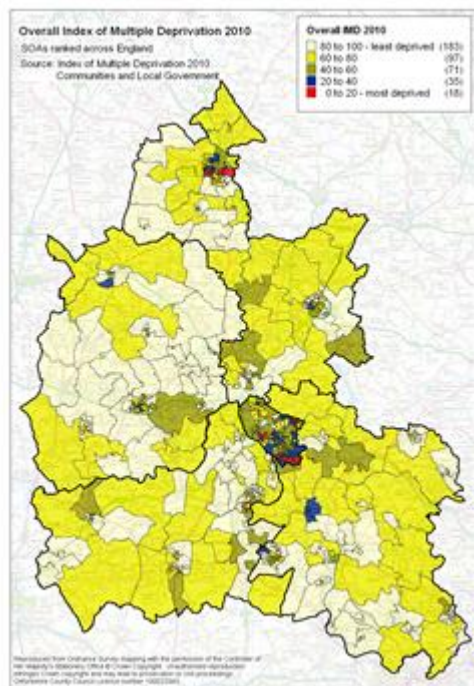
Overall Index of Multiple Deprivation 2010

SOAs ranked across England

Source: Index of Multiple Deprivation 2010 Communities and Local Government

Overall IMD 2010

80 to 100 - least deprived (183)

60 to 80 (97)

40 to 60 (71)

20 to 40 (35)

0 to 20 - most deprived (18)

Reproduced from Ordnance Survey mapping with the permission of the Controller of Her Majesty's Stationery Office © Crown Copyright. Unauthorised reproduction infringes Crown copyright and may lead to prosecution or civil proceedings. Oxfordshire County Council licence number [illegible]